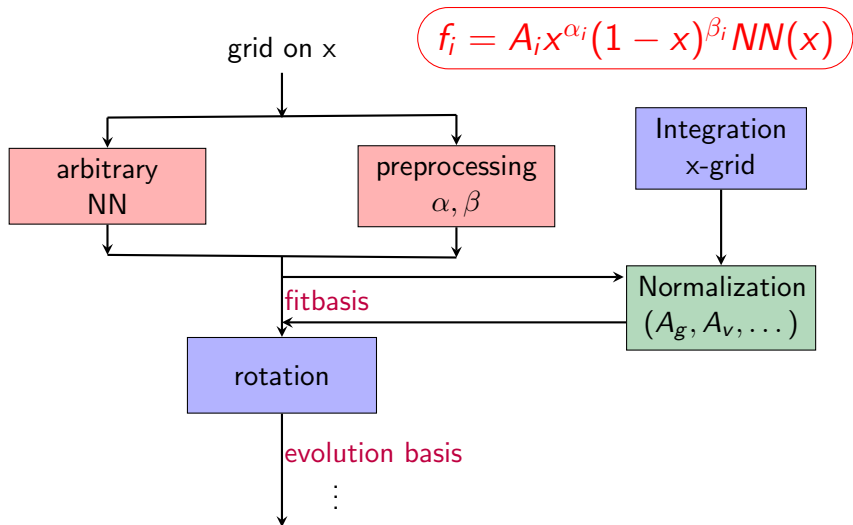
$f_i = A_i x^{\alpha_i}(1-x)^{\beta_i} NN(x)$

grid on x

arbitrary NN

preprocessing $\alpha, \beta$

Integration x-grid

Normalization $(A_g, A_v, \ldots)$

fitbasis

rotation

evolution basis

$\vdots$